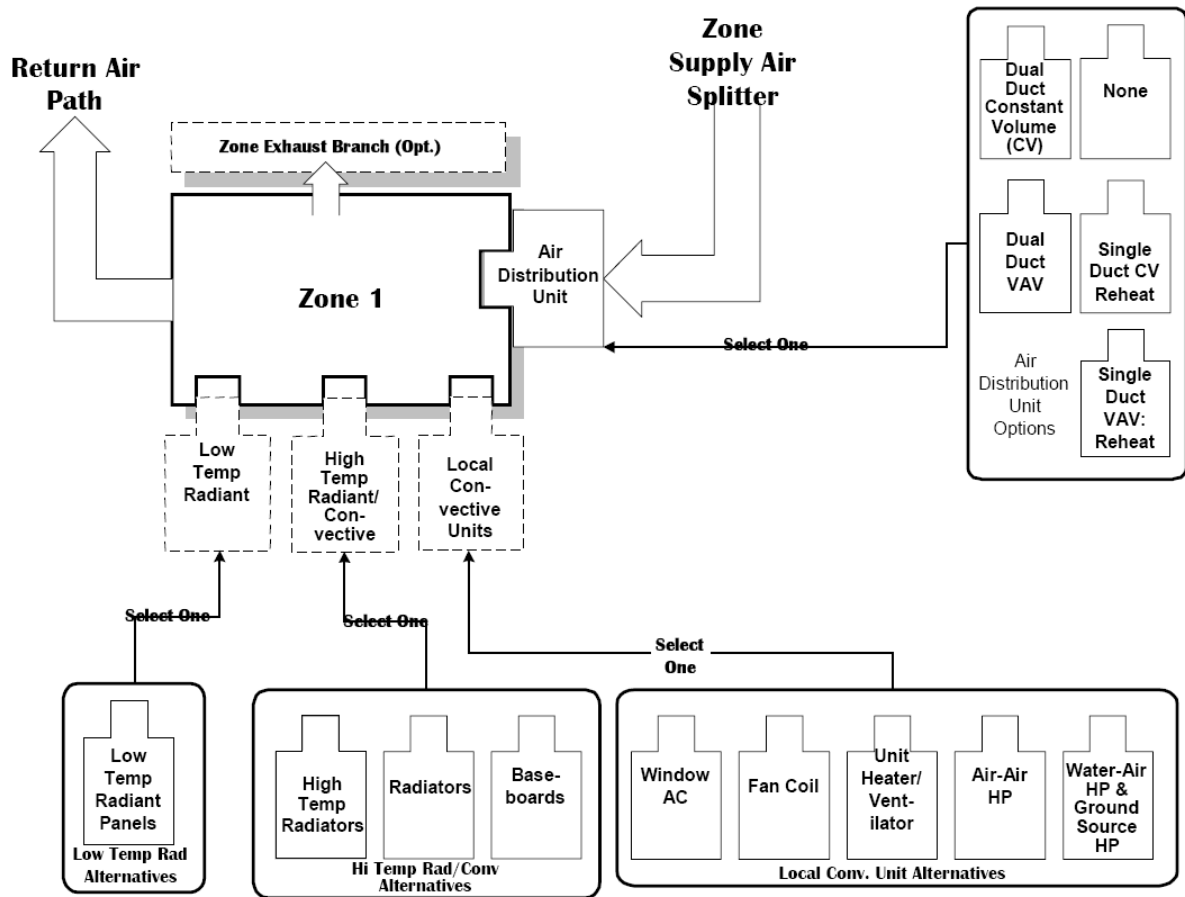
Return Air Path

Zone Exhaust Branch (Opt.)

Zone Supply Air Splitter

Dual Duct Constant Volume (CV)

None

Dual Duct VAV

Single Duct CV Reheat

Air Distribution Unit Options

Single Duct VAV: Reheat

Air Distribution Unit

Zone 1

Select One

Low Temp Radiant

High Temp Radiant/ Convective

Local Convective Units

Select One

Select One

Select One

Low Temp Radiant Panels

Low Temp Rad Alternatives

High Temp Radiators

Radiators

Baseboards

Hi Temp Rad/Conv Alternatives

Window AC

Fan Coil

Unit Heater/ Ventilator

Air-Air HP

Water-Air HP & Ground Source HP

Local Conv. Unit Alternatives